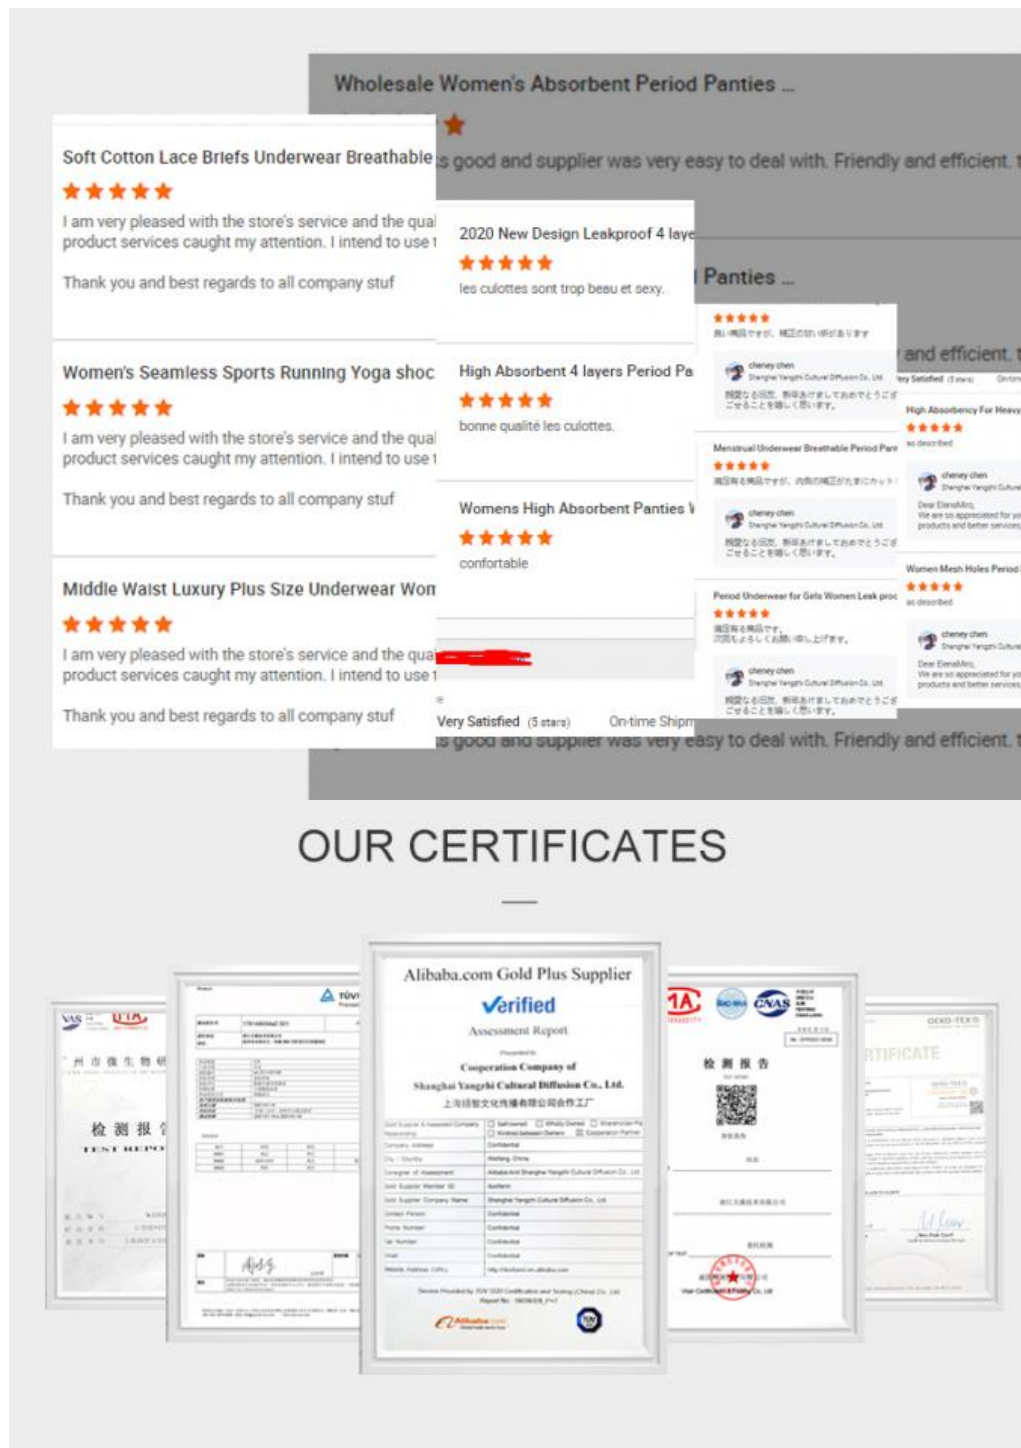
Wholesale Women's Absorbent Period Panties ...

s good and supplier was very easy to deal with. Friendly and efficient.

Soft Cotton Lace Briefs Underwear Breathable

I am very pleased with the store's service and the qual product services caught my attention. I intend to use t

Thank you and best regards to all company stuf

2020 New Design Leakproof 4 laye

les culottes sont trop beau et sexy.

Panties ...

and efficient.

Women's Seamless Sports Running Yoga shoc

I am very pleased with the store's service and the qual product services caught my attention. I intend to use t

Thank you and best regards to all company stuf

High Absorbent 4 layers Period Pa

bonne qualité les culottes.

Womens High Absorbent Panties

confortable

Middle Waist Luxury Plus Size Underwear Won

I am very pleased with the store's service and the qua product services caught my attention. I intend to use t

Thank you and best regards to all company stuf

Very Satisfied (5 stars) On-time Shipm

s good and supplier was very easy to deal with. Friendly and efficient.

cheney chen

Menstrual Underwear Breathable Period Pant

High Absorbency For Heavy

as described

cheney chen

Period Underwear for Girls Women Leak proo

Women Mesh Holes Period

as described

cheney chen

OUR CERTIFICATES

检 测 报 告

TEST REPORT

TÜV

Alibaba.com Gold Plus Supplier

Verified

Assessment Report

Cooperation Company of

Shanghai Yangzhi Cultural Diffusion Co., Ltd.

上海扬智文化传播有限公司合作工厂

Alibaba.com

检 测 报 告

CNAS

OEKO-TEX

RTIFICATE